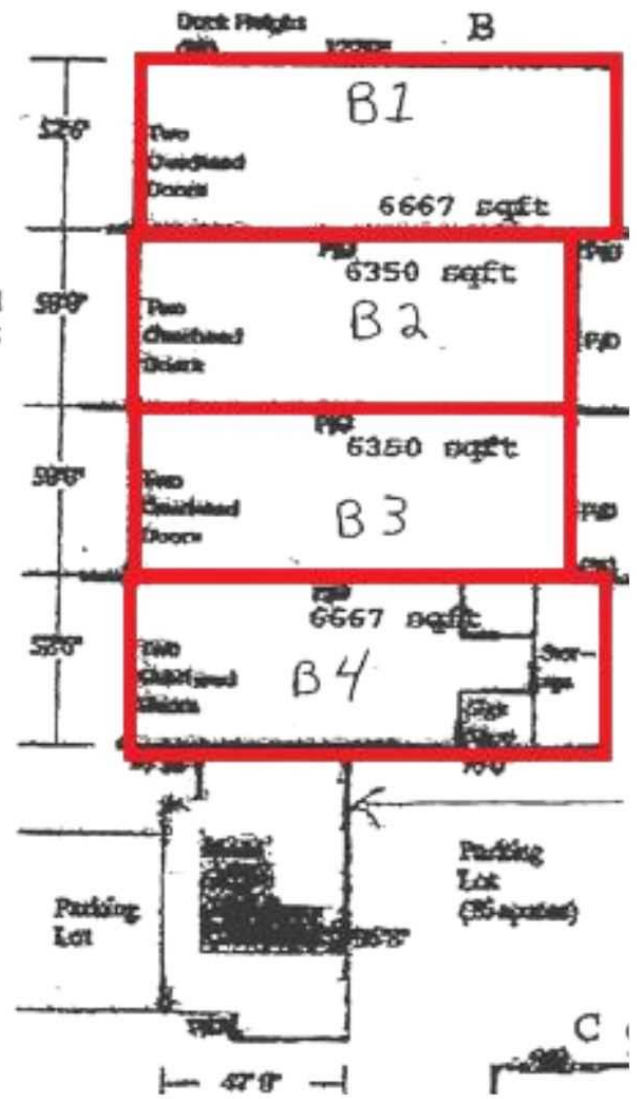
Dock Heights
B
52'6"
B1
Two
Overhead
Doors
6667 sqft
6350 sqft
59'9"
Two
Overhead
Doors
B2
P/D
P/D
P/D
6350 sqft
59'6"
Two
Overhead
Doors
B3
P/D
P/D
6667 sqft
52'6"
Two
Overhead
Doors
B4
Stor-
age
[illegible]
Parking
Lot
(35 spaces)
Parking
Lot
C
42'8"